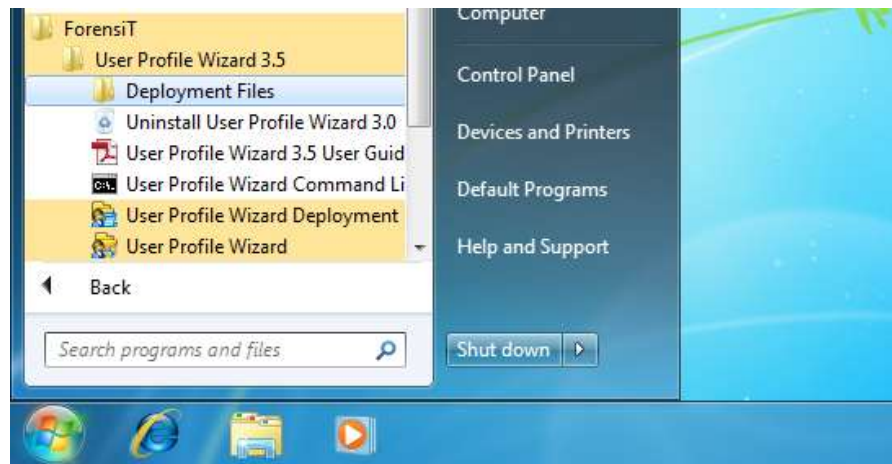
ForensiT
User Profile Wizard 3.5
Deployment Files
Uninstall User Profile Wizard 3.0
User Profile Wizard 3.5 User Guid
User Profile Wizard Command Li
User Profile Wizard Deployment
User Profile Wizard
Back
Search programs and files

Computer
Control Panel
Devices and Printers
Default Programs
Help and Support
Shut down